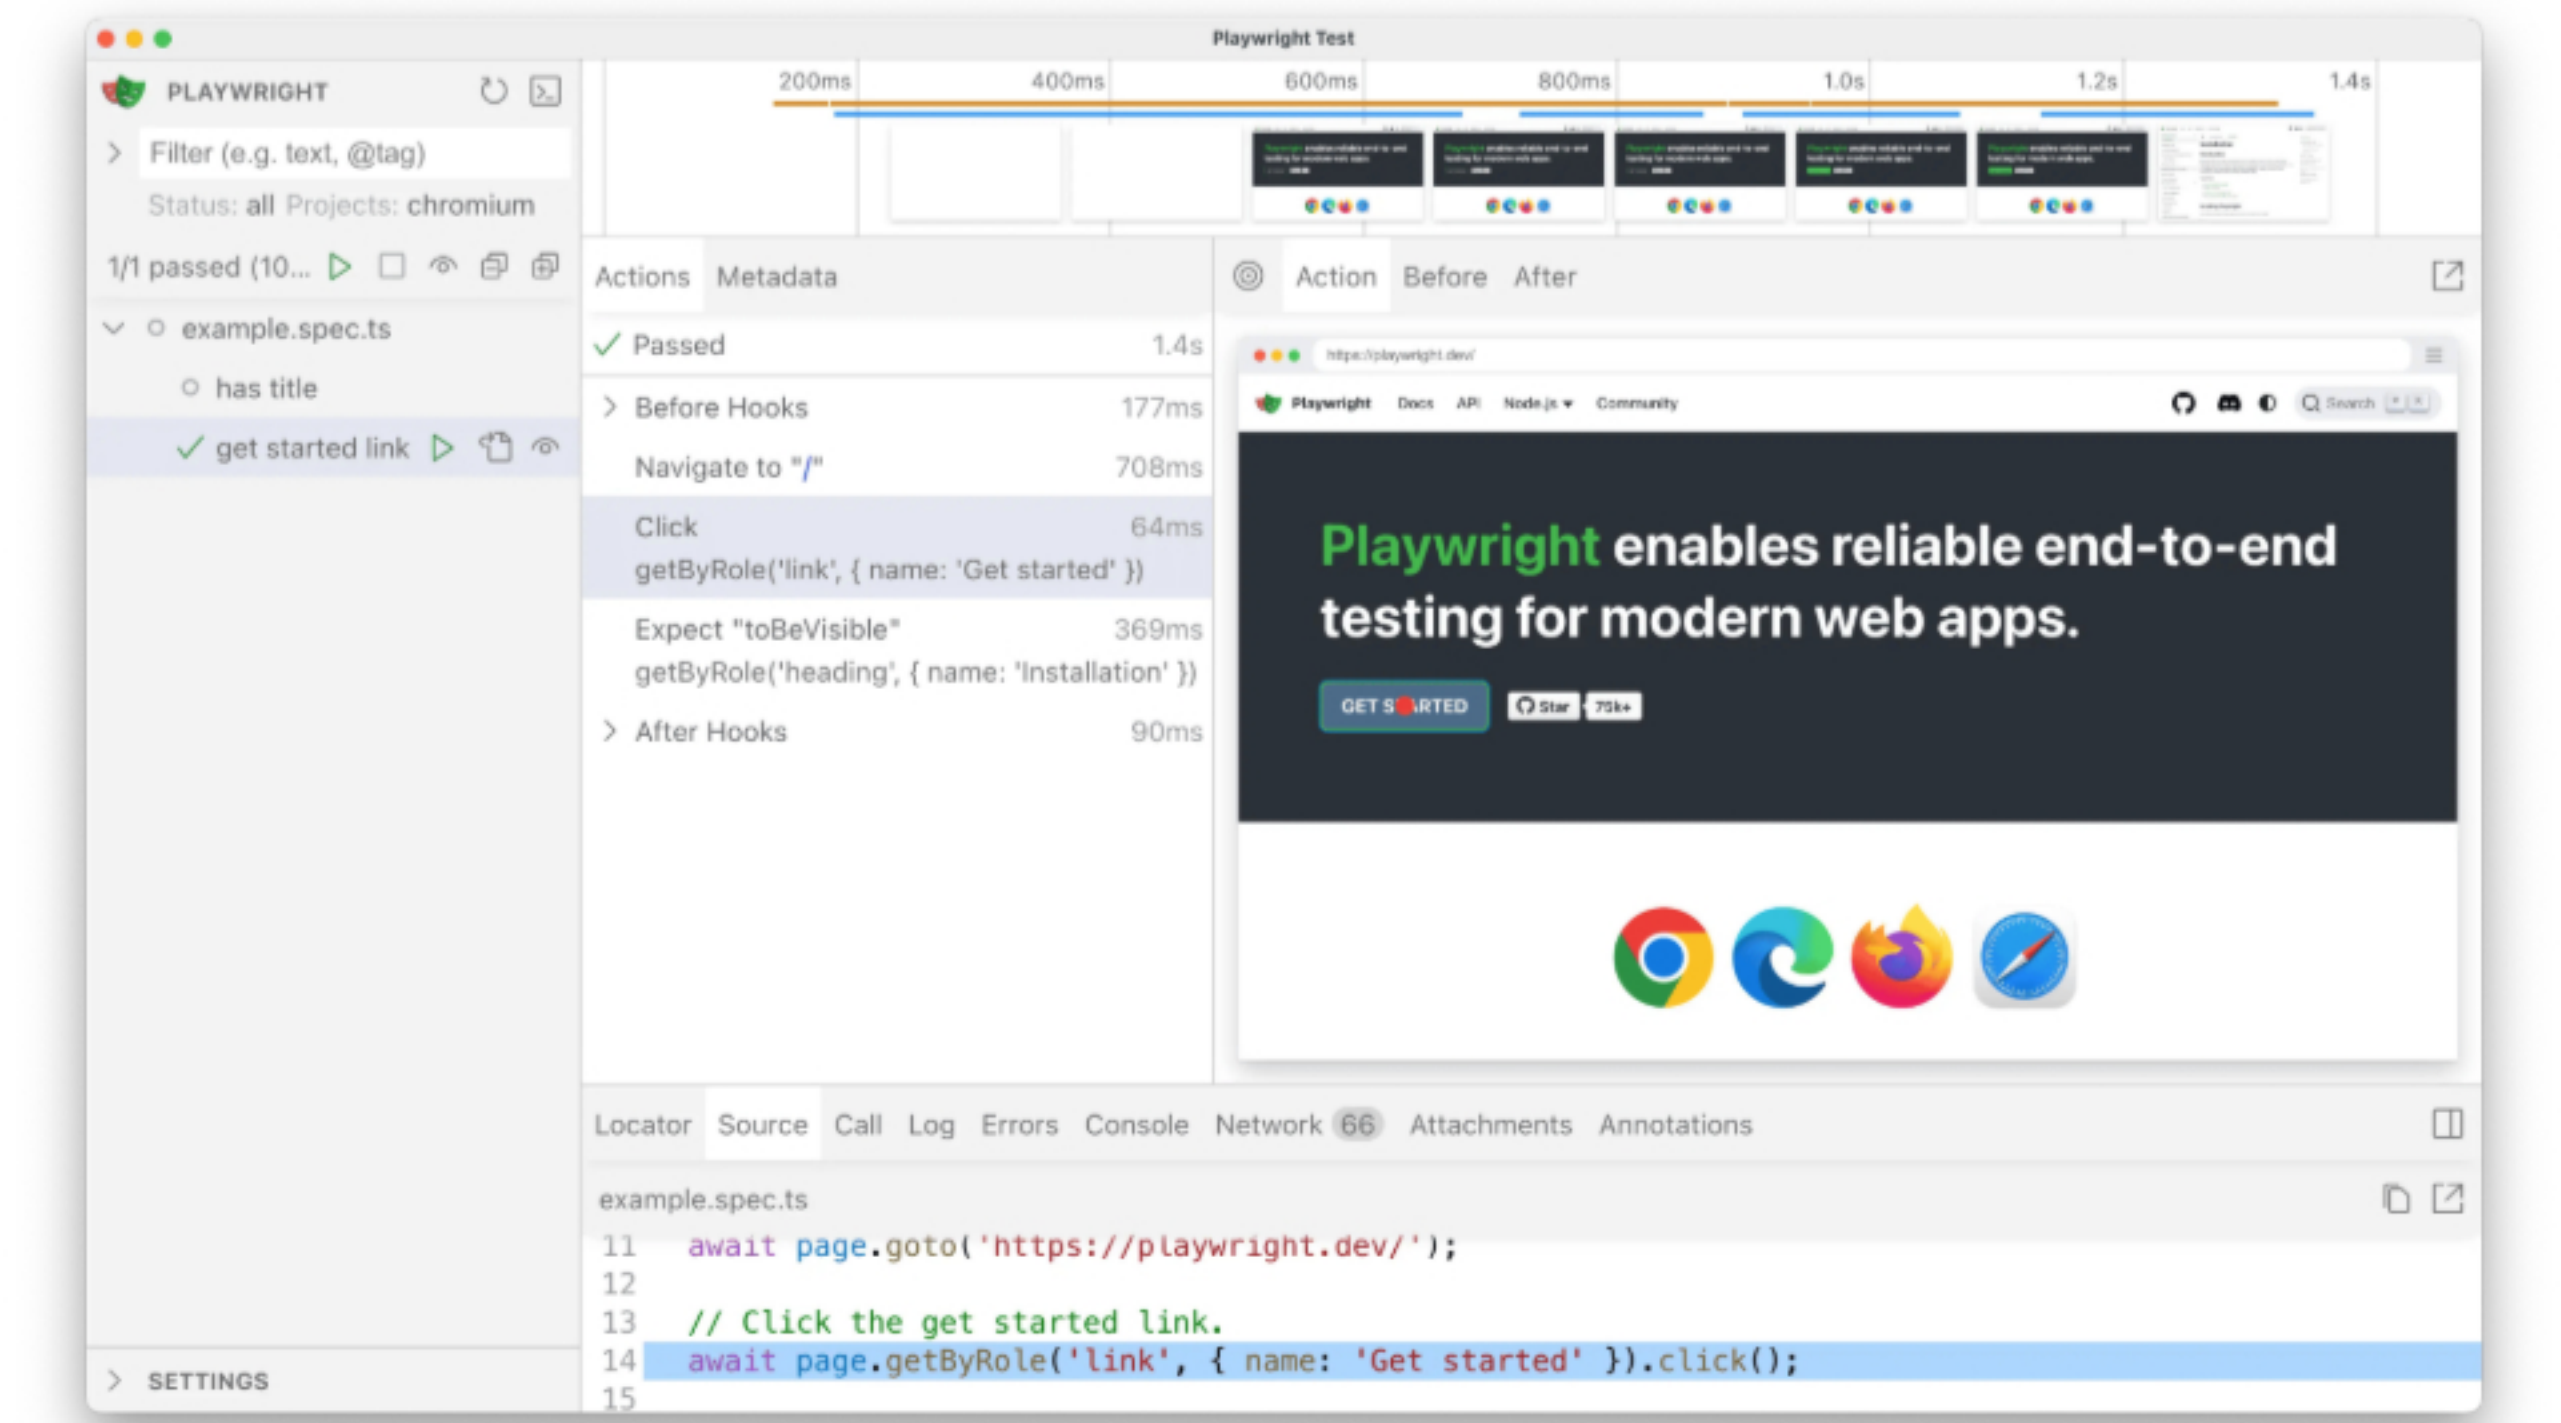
Playwright Test

PLAYWRIGHT

Filter (e.g. text, @tag)

Status: all Projects: chromium

1/1 passed (10...

example.spec.ts

has title

get started link

SETTINGS

200ms 400ms 600ms 800ms 1.0s 1.2s 1.4s

Actions Metadata

Passed 1.4s

Before Hooks 177ms

Navigate to "/" 708ms

Click 64ms
getByRole('link', { name: 'Get started' })

Expect "toBeVisible" 369ms
getByRole('heading', { name: 'Installation' })

After Hooks 90ms

Action Before After

https://playwright.dev/

Playwright Docs API Node.js Community Search

Playwright enables reliable end-to-end testing for modern web apps.

GET STARTED Star 75k+

Locator Source Call Log Errors Console Network 66 Attachments Annotations

example.spec.ts

11 await page.goto('https://playwright.dev/');
12
13 // Click the get started link.
14 await page.getByRole('link', { name: 'Get started' }).click();
15